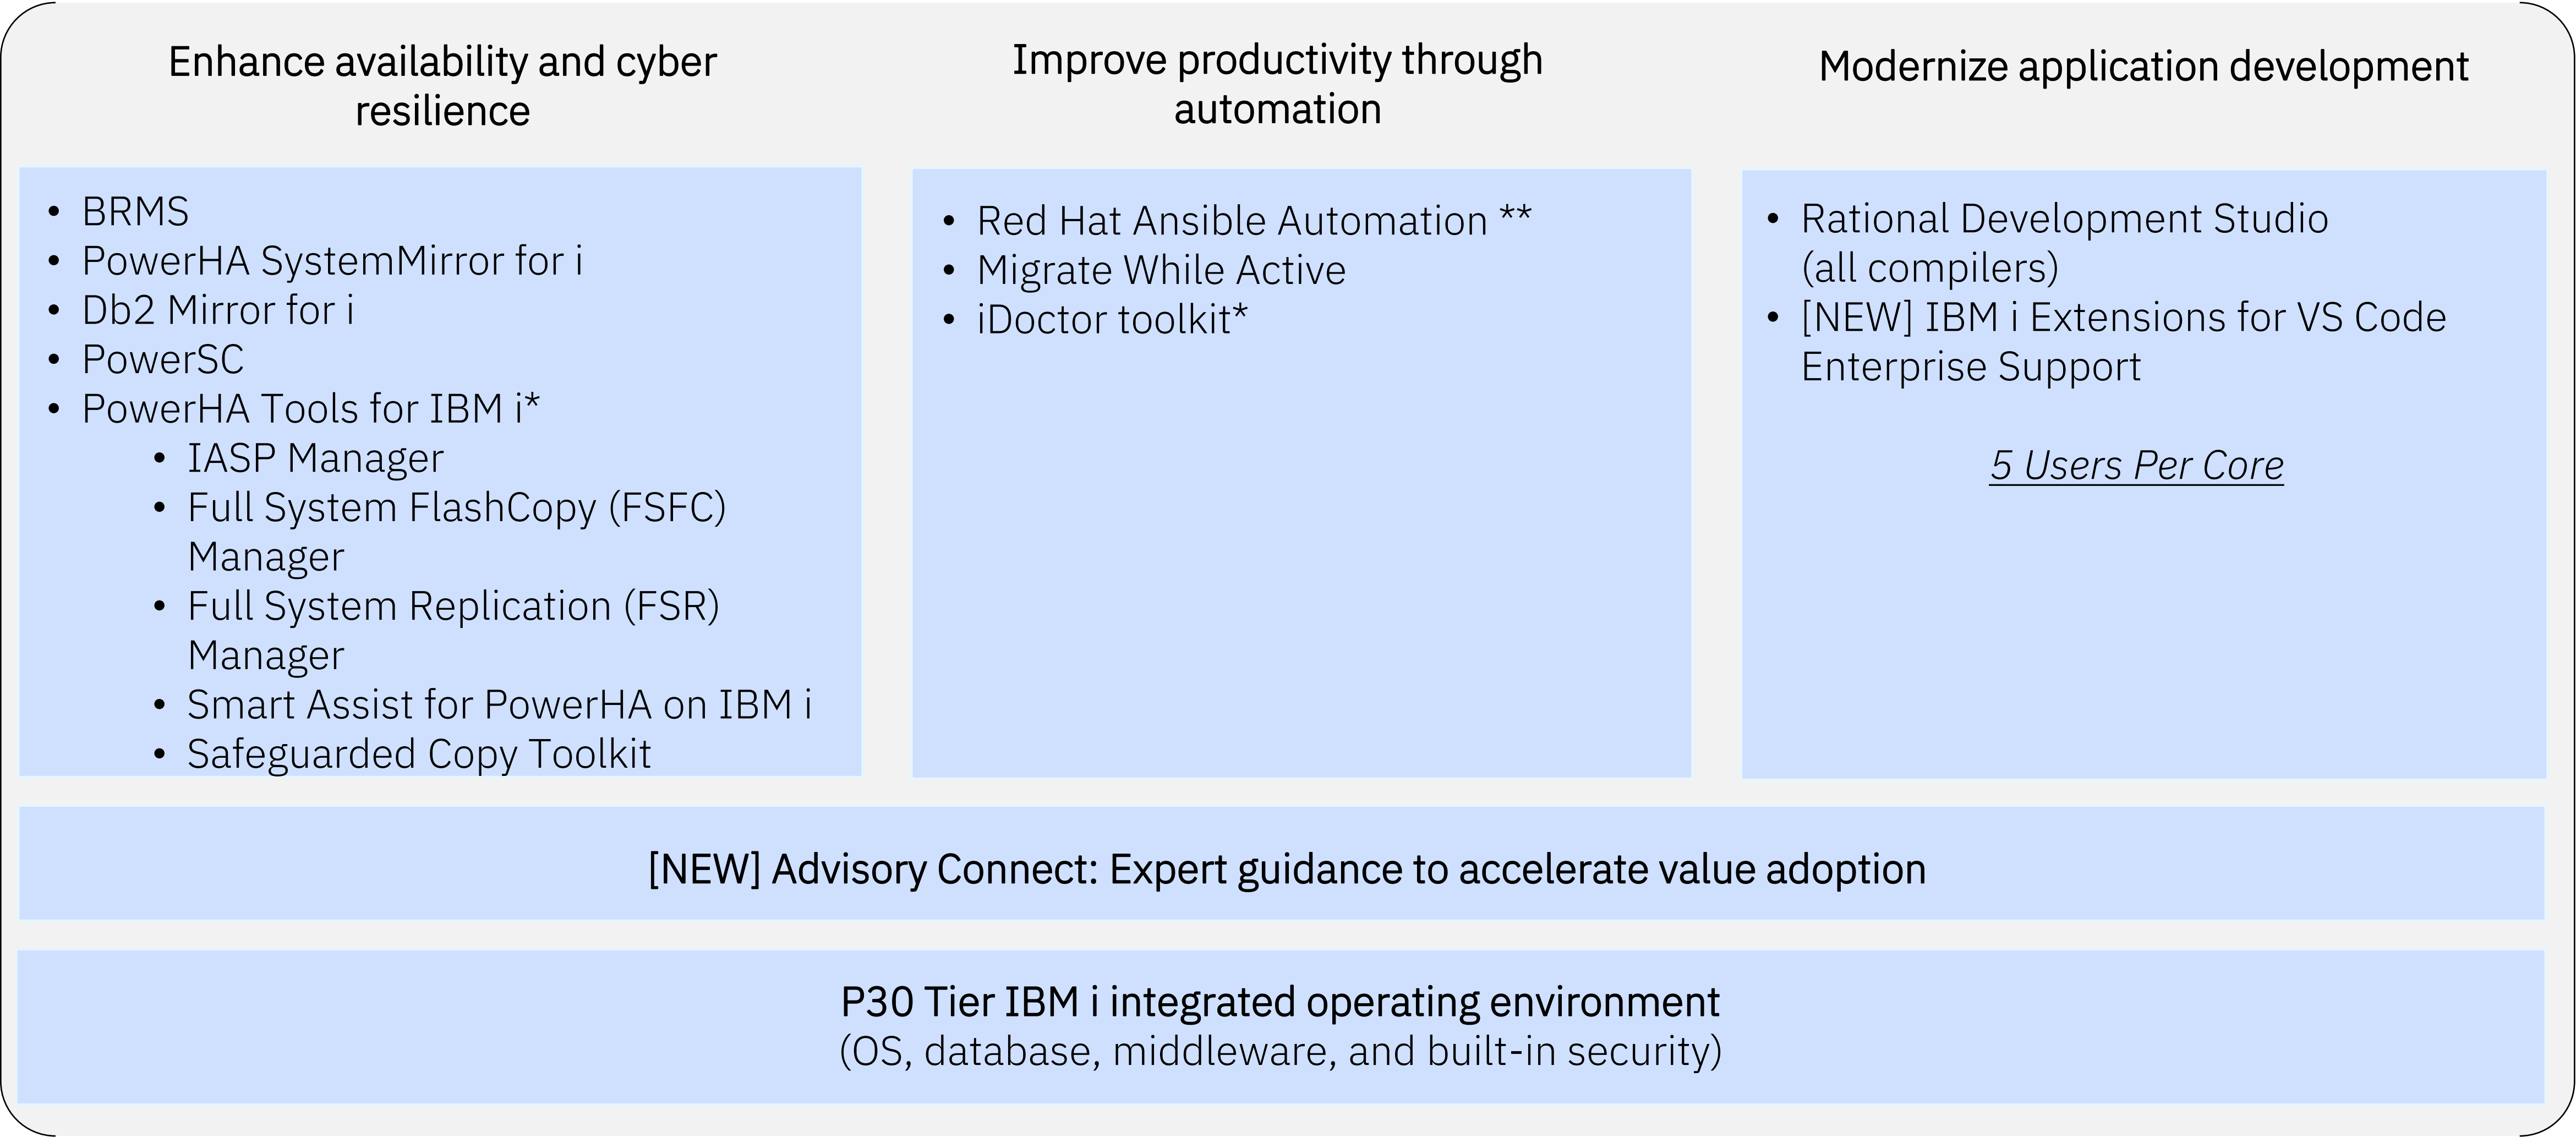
Enhance availability and cyber resilience

- BRMS
- PowerHA SystemMirror for i
- Db2 Mirror for i
- PowerSC
- PowerHA Tools for IBM i*
  - IASP Manager
  - Full System FlashCopy (FSFC) Manager
  - Full System Replication (FSR) Manager
  - Smart Assist for PowerHA on IBM i
  - Safeguarded Copy Toolkit

Improve productivity through automation

- Red Hat Ansible Automation **
- Migrate While Active
- iDoctor toolkit*

Modernize application development

- Rational Development Studio (all compilers)
- [NEW] IBM i Extensions for VS Code Enterprise Support

5 Users Per Core

[NEW] Advisory Connect: Expert guidance to accelerate value adoption

P30 Tier IBM i integrated operating environment
(OS, database, middleware, and built-in security)